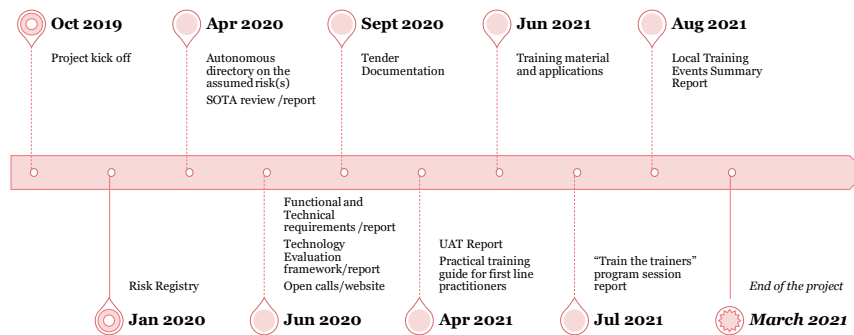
Oct 2019
Project kick off

Apr 2020
Autonomous directory on the assumed risk(s)
SOTA review /report

Sept 2020
Tender Documentation

Jun 2021
Training material and applications

Aug 2021
Local Training Events Summary Report

Risk Registry
Jan 2020

Functional and Technical requirements /report
Technology Evaluation framework/report
Open calls/website
Jun 2020

UAT Report
Practical training guide for first line practitioners
Apr 2021

"Train the trainers" program session report
Jul 2021

End of the project
March 2021